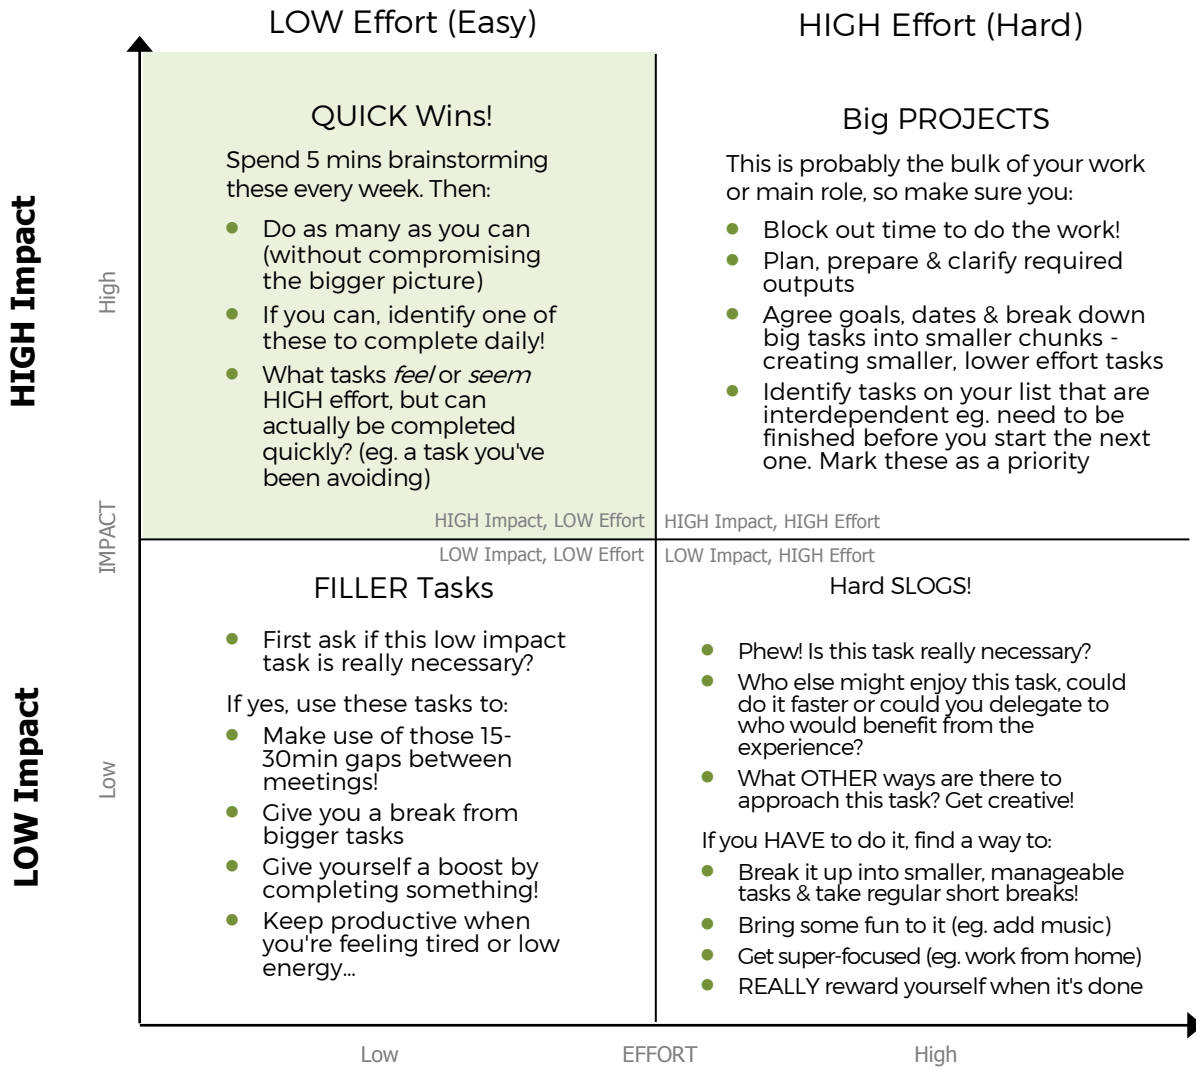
LOW Effort (Easy)

HIGH Effort (Hard)

HIGH Impact

High

IMPACT

Low

LOW Impact

QUICK Wins!

Spend 5 mins brainstorming these every week. Then:

- Do as many as you can (without compromising the bigger picture)
- If you can, identify one of these to complete daily!
- What tasks *feel* or *seem* HIGH effort, but can actually be completed quickly? (eg. a task you've been avoiding)

HIGH Impact, LOW Effort

Big PROJECTS

This is probably the bulk of your work or main role, so make sure you:

- Block out time to do the work!
- Plan, prepare & clarify required outputs
- Agree goals, dates & break down big tasks into smaller chunks - creating smaller, lower effort tasks
- Identify tasks on your list that are interdependent eg. need to be finished before you start the next one. Mark these as a priority

HIGH Impact, HIGH Effort

LOW Impact, LOW Effort

FILLER Tasks

- First ask if this low impact task is really necessary?

If yes, use these tasks to:

- Make use of those 15-30min gaps between meetings!
- Give you a break from bigger tasks
- Give yourself a boost by completing something!
- Keep productive when you're feeling tired or low energy...

LOW Impact, HIGH Effort

Hard SLOGS!

- Phew! Is this task really necessary?
- Who else might enjoy this task, could do it faster or could you delegate to who would benefit from the experience?
- What OTHER ways are there to approach this task? Get creative!

If you HAVE to do it, find a way to:

- Break it up into smaller, manageable tasks & take regular short breaks!
- Bring some fun to it (eg. add music)
- Get super-focused (eg. work from home)
- REALLY reward yourself when it's done

Low

EFFORT

High